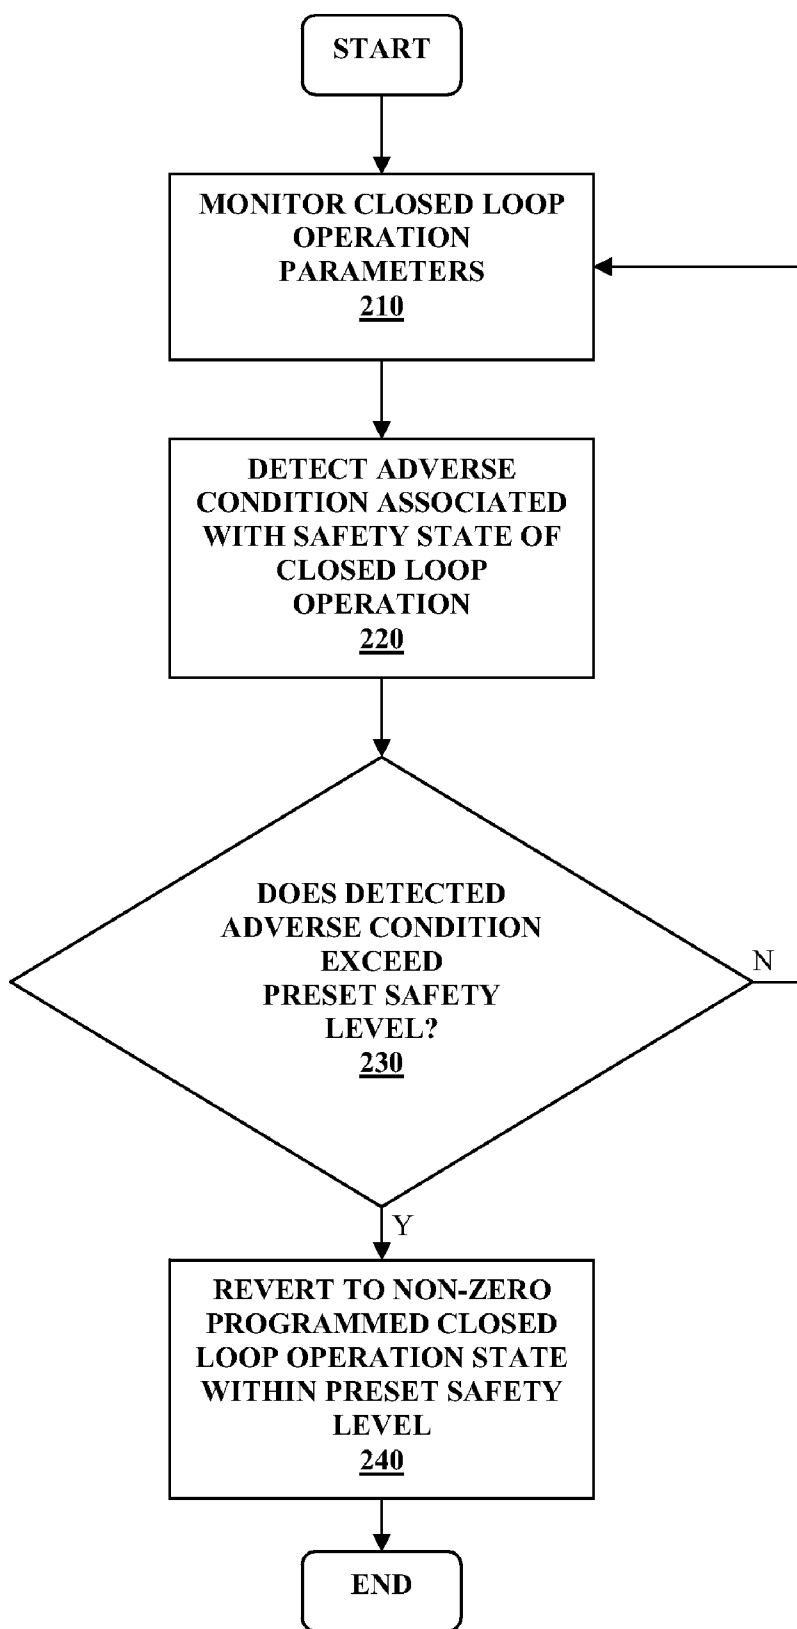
START

MONITOR CLOSED LOOP OPERATION PARAMETERS
210

DETECT ADVERSE CONDITION ASSOCIATED WITH SAFETY STATE OF CLOSED LOOP OPERATION
220

DOES DETECTED ADVERSE CONDITION EXCEED PRESET SAFETY LEVEL?
230

N

Y

REVERT TO NON-ZERO PROGRAMMED CLOSED LOOP OPERATION STATE WITHIN PRESET SAFETY LEVEL
240

END